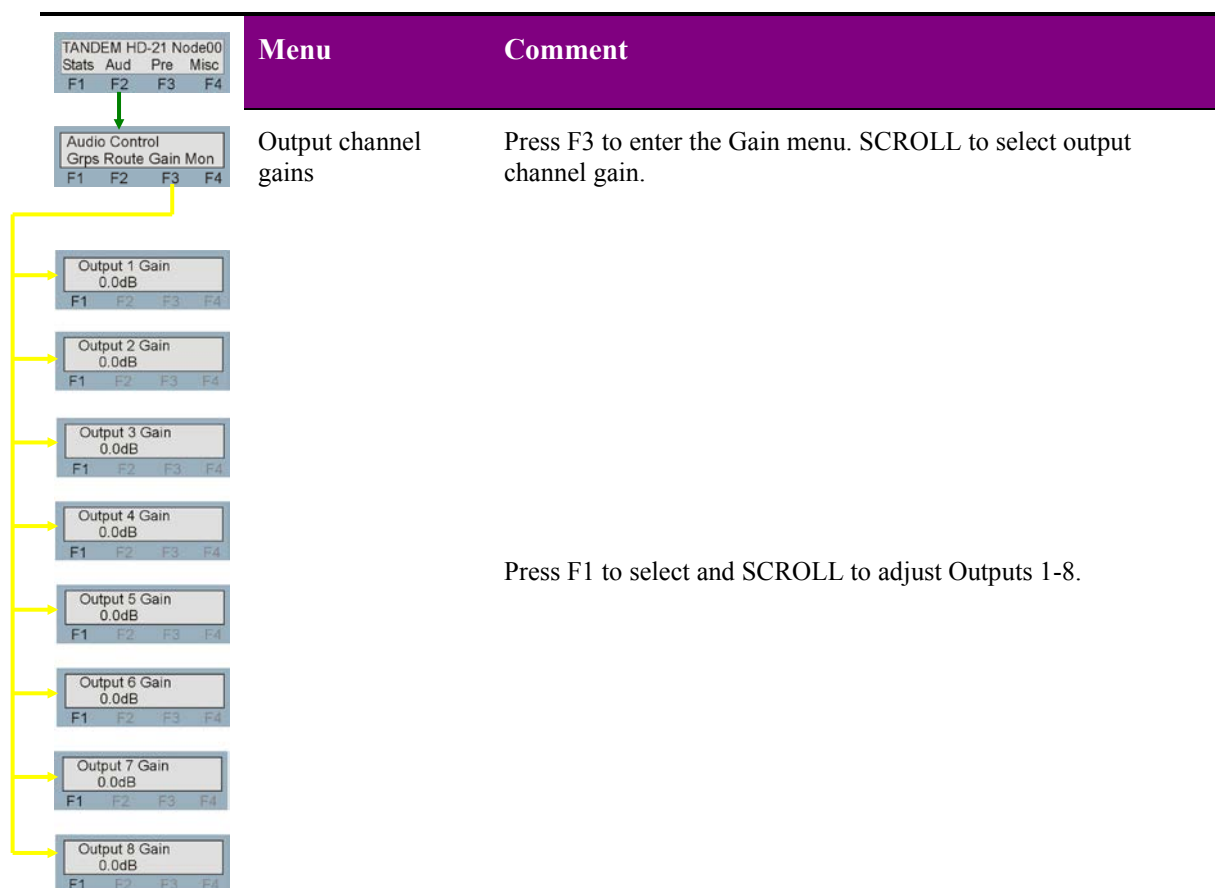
TANDEM HD-21 Node00
Stats Aud Pre Misc
F1 F2 F3 F4

| Menu | Comment |
|---|---|
| Output channel gains | Press F3 to enter the Gain menu. SCROLL to select output channel gain. |
| | Press F1 to select and SCROLL to adjust Outputs 1-8. |

Audio Control
Grps Route Gain Mon
F1 F2 F3 F4

Output 1 Gain
0.0dB
F1 F2 F3 F4

Output 2 Gain
0.0dB
F1 F2 F3 F4

Output 3 Gain
0.0dB
F1 F2 F3 F4

Output 4 Gain
0.0dB
F1 F2 F3 F4

Output 5 Gain
0.0dB
F1 F2 F3 F4

Output 6 Gain
0.0dB
F1 F2 F3 F4

Output 7 Gain
0.0dB
F1 F2 F3 F4

Output 8 Gain
0.0dB
F1 F2 F3 F4